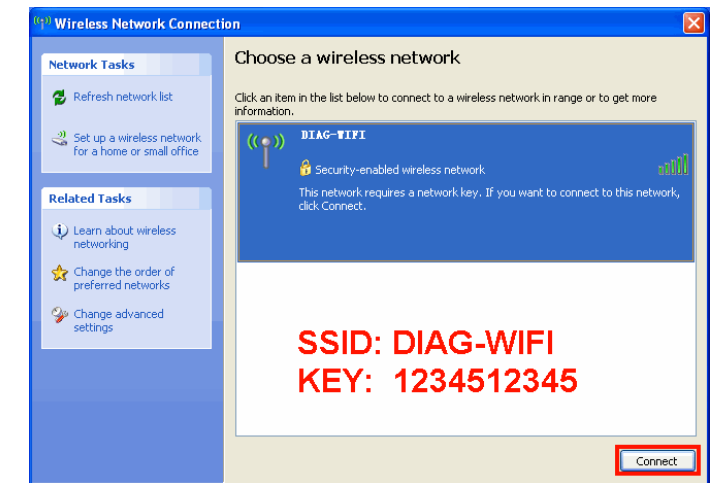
Wireless Network Connection

Network Tasks

Refresh network list

Set up a wireless network for a home or small office

Related Tasks

Learn about wireless networking

Change the order of preferred networks

Change advanced settings

Choose a wireless network

Click an item in the list below to connect to a wireless network in range or to get more information.

DIAG-WIFI

Security-enabled wireless network

This network requires a network key. If you want to connect to this network, click Connect.

SSID: DIAG-WIFI
KEY: 1234512345

Connect